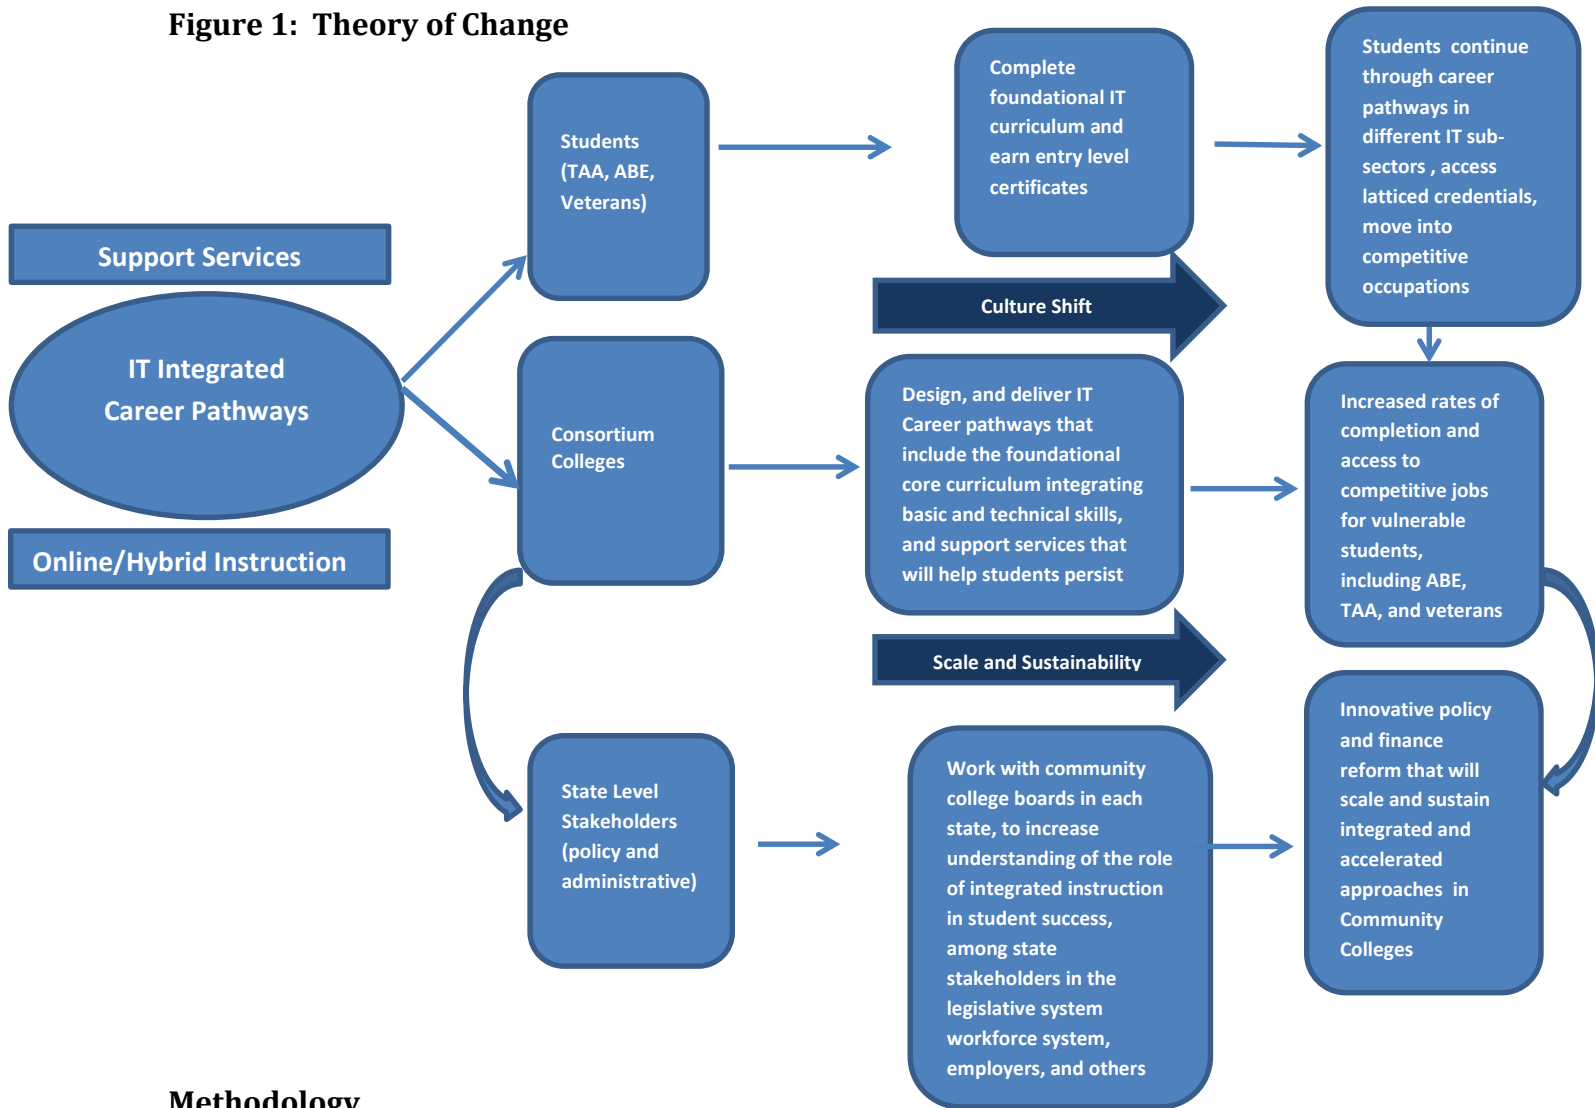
Figure 1: Theory of Change

Support Services

IT Integrated Career Pathways

Online/Hybrid Instruction

Students (TAA, ABE, Veterans)

Consortium Colleges

State Level Stakeholders (policy and administrative)

Complete foundational IT curriculum and earn entry level certificates

Culture Shift

Design, and deliver IT Career pathways that include the foundational core curriculum integrating basic and technical skills, and support services that will help students persist

Scale and Sustainability

Work with community college boards in each state, to increase understanding of the role of integrated instruction in student success, among state stakeholders in the legislative system workforce system, employers, and others

Students continue through career pathways in different IT sub-sectors , access latticed credentials, move into competitive occupations

Increased rates of completion and access to competitive jobs for vulnerable students, including ABE, TAA, and veterans

Innovative policy and finance reform that will scale and sustain integrated and accelerated approaches in Community Colleges

Methodology